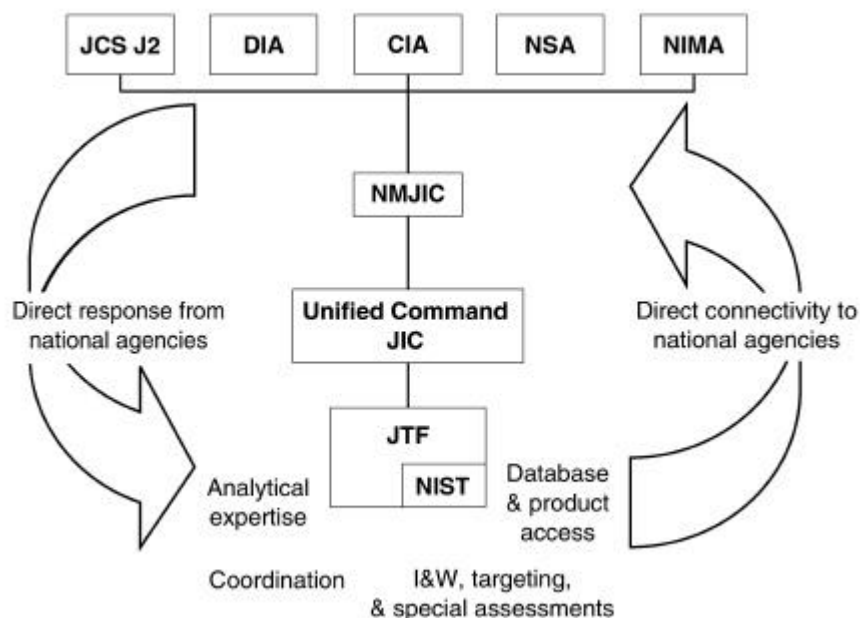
JCS J2

DIA

CIA

NSA

NIMA

NMJIC

Direct response from national agencies

Unified Command JIC

Direct connectivity to national agencies

JTF

NIST

Analytical expertise

Database & product access

Coordination

I&W, targeting, & special assessments